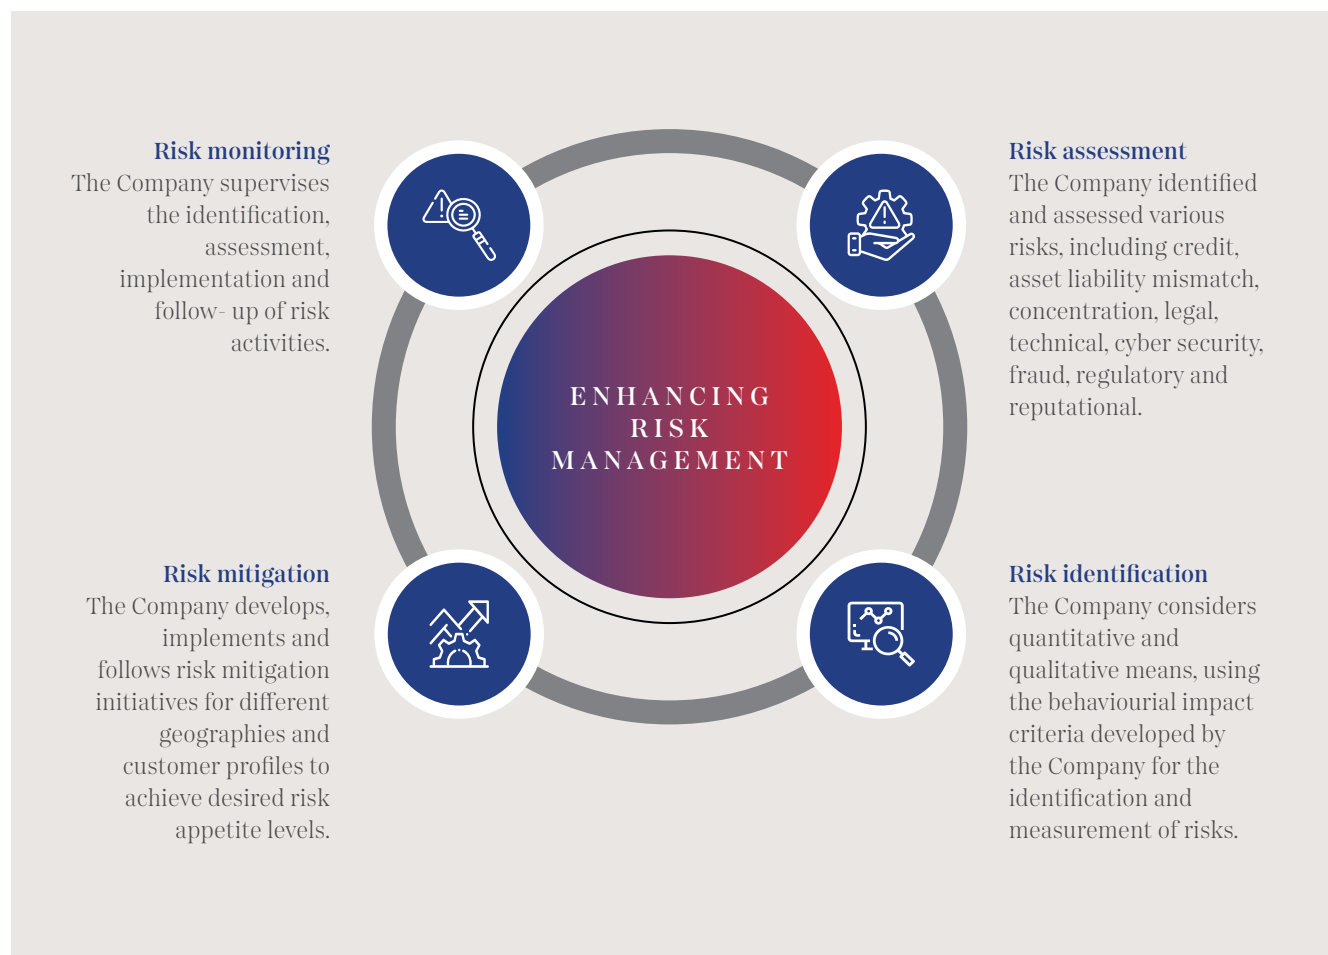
Risk monitoring
The Company supervises the identification, assessment, implementation and follow- up of risk activities.

Risk assessment
The Company identified and assessed various risks, including credit, asset liability mismatch, concentration, legal, technical, cyber security, fraud, regulatory and reputational.

ENHANCING RISK MANAGEMENT

Risk mitigation
The Company develops, implements and follows risk mitigation initiatives for different geographies and customer profiles to achieve desired risk appetite levels.

Risk identification
The Company considers quantitative and qualitative means, using the behavioural impact criteria developed by the Company for the identification and measurement of risks.